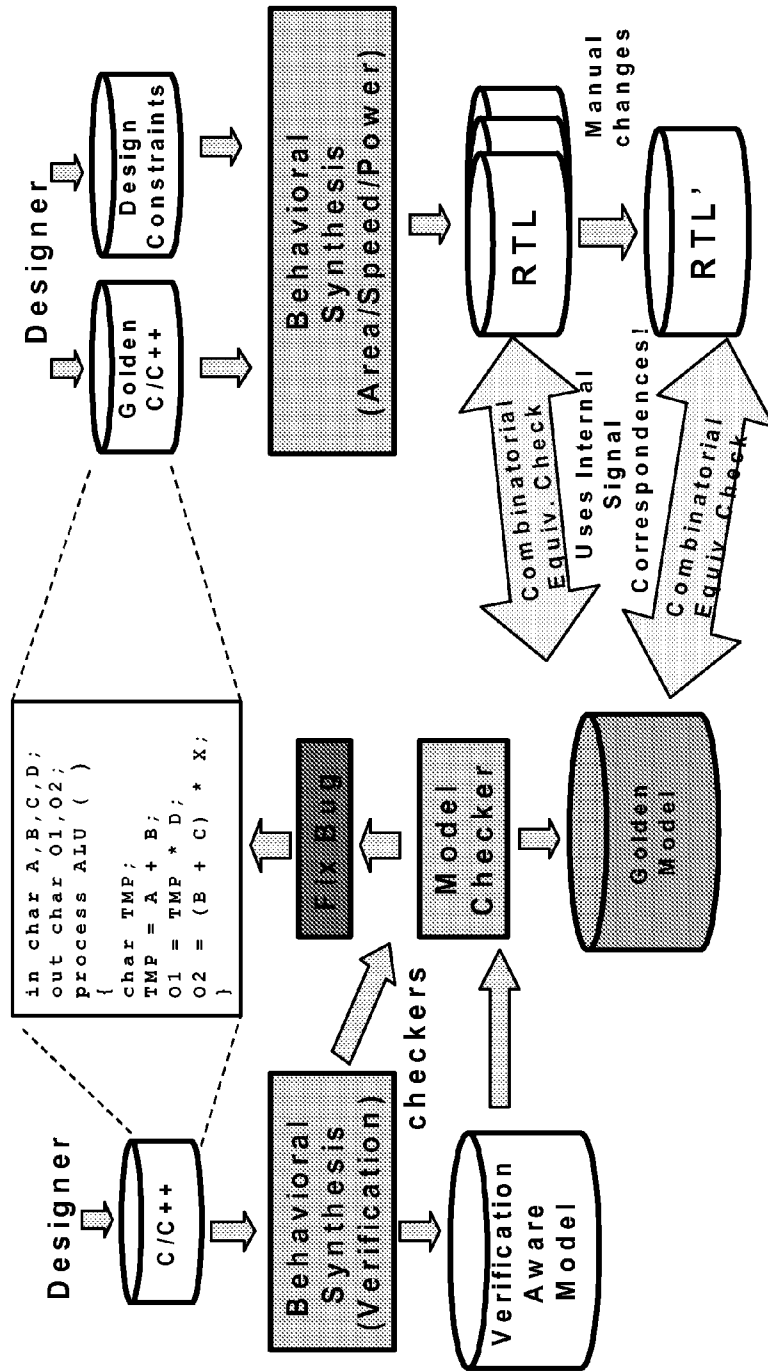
Designer

C/C++

Behavioral Synthesis (Verification)

Verification Aware Model

checkers

in char A,B,C,D;
out char O1,O2;
process ALU ( )
{
char TMP;
TMP = A + B;
O1 = TMP * D;
O2 = (B + C) * X;
}

Fix Bug

Model Checker

Golden Model

Designer

Golden C/C++

Design Constraints

Behavioral Synthesis (Area/Speed/Power)

RTL

Manual changes

RTL'

Combinatorial Equiv. Check

Uses Internal Signal Correspondences!

Combinatorial Equiv. Check